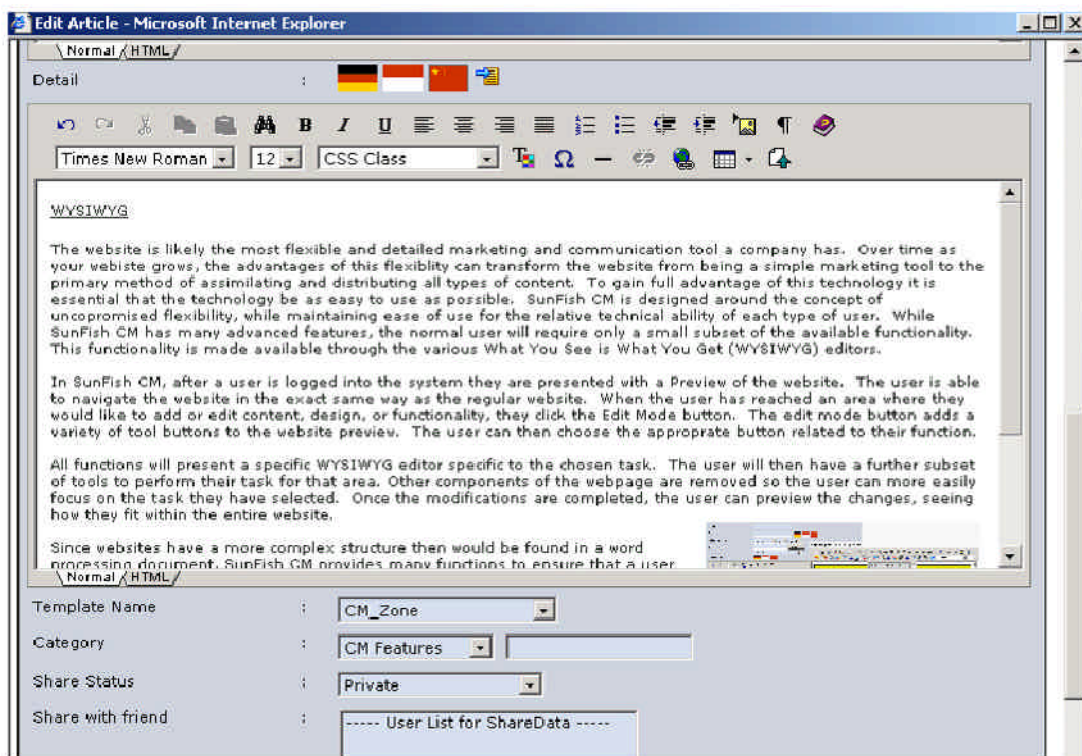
Edit Article - Microsoft Internet Explorer

Normal HTML

Detail :

B I U ¶

Times New Roman 12 CSS Class Ω

WYSIWYG

The website is likely the most flexible and detailed marketing and communication tool a company has. Over time as your webiste grows, the advantages of this flexiblity can transform the website from being a simple marketing tool to the primary method of assimilating and distributing all types of content. To gain full advantage of this technology it is essential that the technology be as easy to use as possible. SunFish CM is designed around the concept of uncopromised flexibility, while maintaining ease of use for the relative technical ability of each type of user. While SunFish CM has many advanced features, the normal user will require only a small subset of the available functionality. This functionality is made available through the various What You See is What You Get (WYSIWYG) editors.

In SunFish CM, after a user is logged into the system they are presented with a Preview of the website. The user is able to navigate the website in the exact same way as the regular website. When the user has reached an area where they would like to add or edit content, design, or functionality, they click the Edit Mode button. The edit mode button adds a variety of tool buttons to the website preview. The user can then choose the approprate button related to their function.

All functions will present a specific WYSIWYG editor specific to the chosen task. The user will then have a further subset of tools to perform their task for that area. Other components of the webpage are removed so the user can more easily focus on the task they have selected. Once the modifications are completed, the user can preview the changes, seeing how they fit within the entire website.

Since websites have a more complex structure then would be found in a word processing document, SunFish CM provides many functions to ensure that a user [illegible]

Normal HTML

Template Name : CM_Zone

Category : CM Features

Share Status : Private

Share with friend : ----- User List for ShareData -----